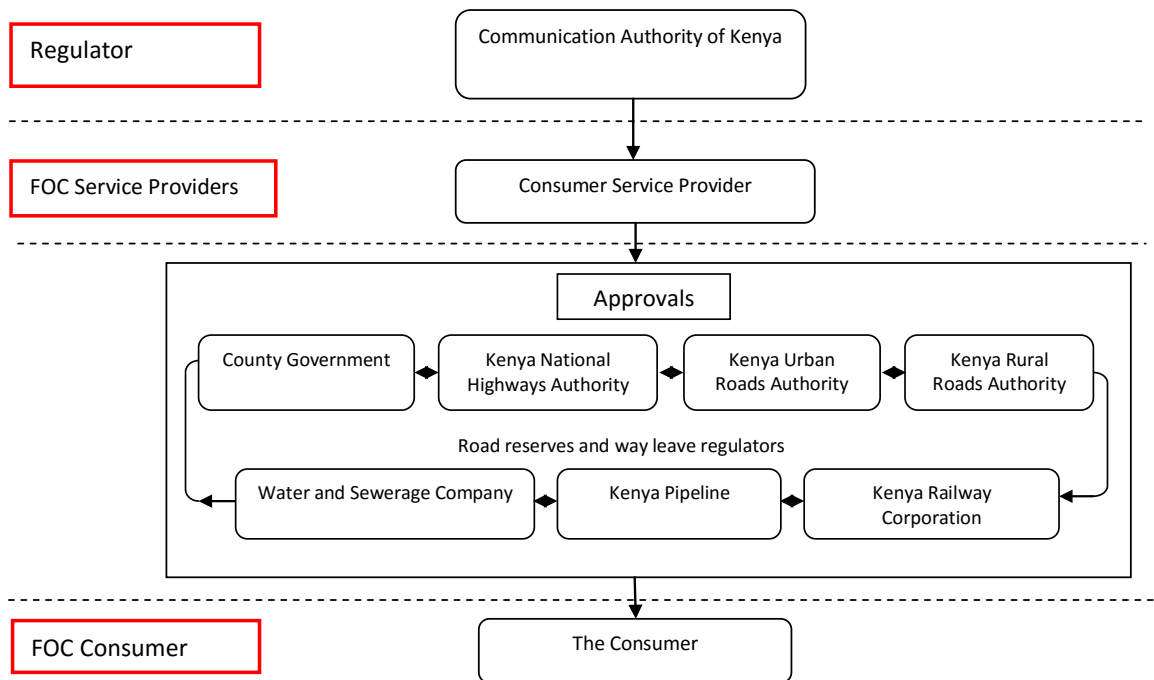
Regulator

Communication Authority of Kenya

FOC Service Providers

Consumer Service Provider

Approvals

County Government

Kenya National Highways Authority

Kenya Urban Roads Authority

Kenya Rural Roads Authority

Road reserves and way leave regulators

Water and Sewerage Company

Kenya Pipeline

Kenya Railway Corporation

FOC Consumer

The Consumer